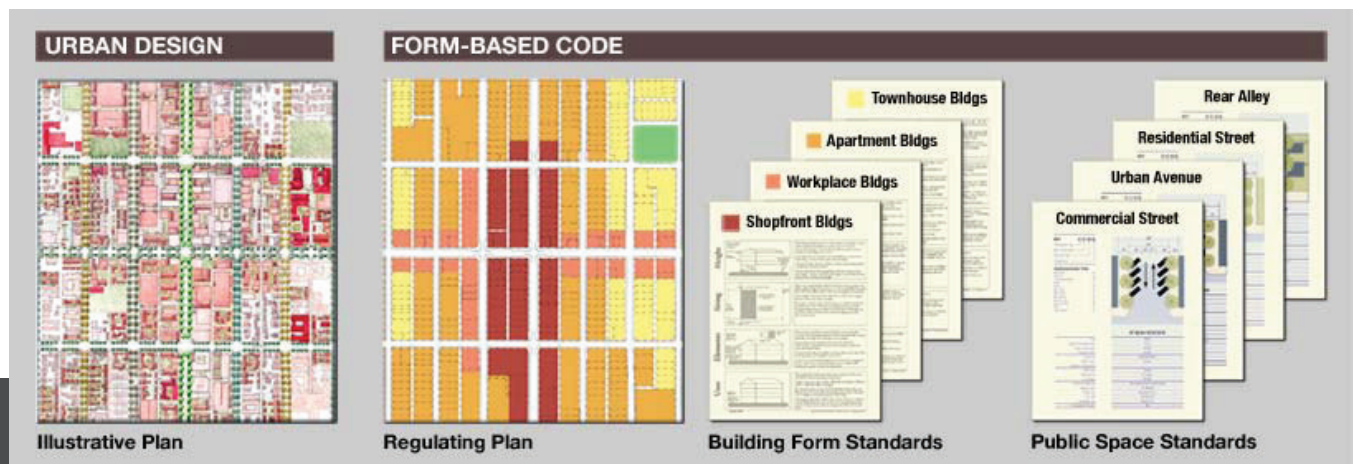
URBAN DESIGN

FORM-BASED CODE

Townhouse Bldgs

Apartment Bldgs

Workplace Bldgs

Shopfront Bldgs

Height

Siting

Elements

Use

Rear Alley

Residential Street

Urban Avenue

Commercial Street

Illustrative Plan

Regulating Plan

Building Form Standards

Public Space Standards